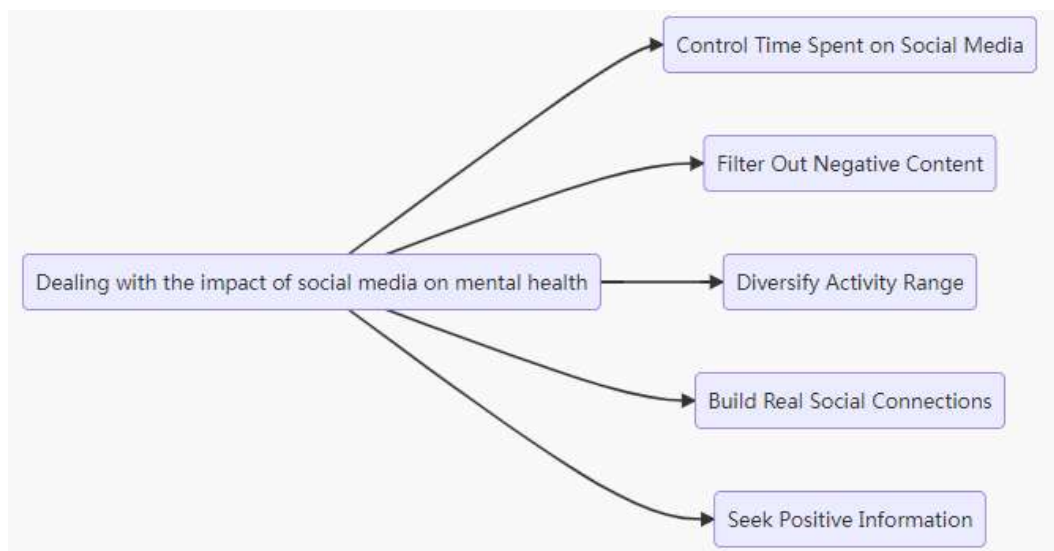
Dealing with the impact of social media on mental health

Control Time Spent on Social Media

Filter Out Negative Content

Diversify Activity Range

Build Real Social Connections

Seek Positive Information